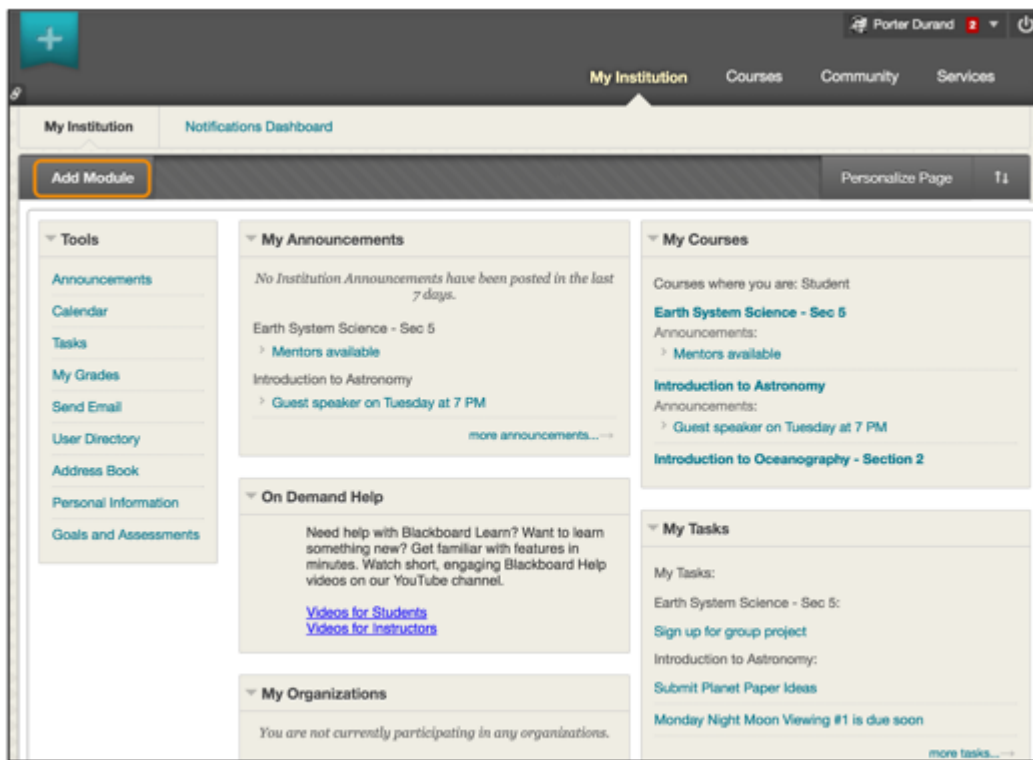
Porter Durand 2

My Institution Courses Community Services

My Institution Notifications Dashboard

Add Module

Personalize Page

Tools

Announcements
Calendar
Tasks
My Grades
Send Email
User Directory
Address Book
Personal Information
Goals and Assessments

My Announcements

No Institution Announcements have been posted in the last 7 days.

Earth System Science - Sec 5
Mentors available
Introduction to Astronomy
Guest speaker on Tuesday at 7 PM

more announcements...

On Demand Help

Need help with Blackboard Learn? Want to learn something new? Get familiar with features in minutes. Watch short, engaging Blackboard Help videos on our YouTube channel.

Videos for Students
Videos for Instructors

My Organizations

You are not currently participating in any organizations.

My Courses

Courses where you are: Student

Earth System Science - Sec 5
Announcements:
Mentors available

Introduction to Astronomy
Announcements:
Guest speaker on Tuesday at 7 PM

Introduction to Oceanography - Section 2

My Tasks

My Tasks:
Earth System Science - Sec 5:
Sign up for group project
Introduction to Astronomy:
Submit Planet Paper Ideas
Monday Night Moon Viewing #1 is due soon

more tasks...